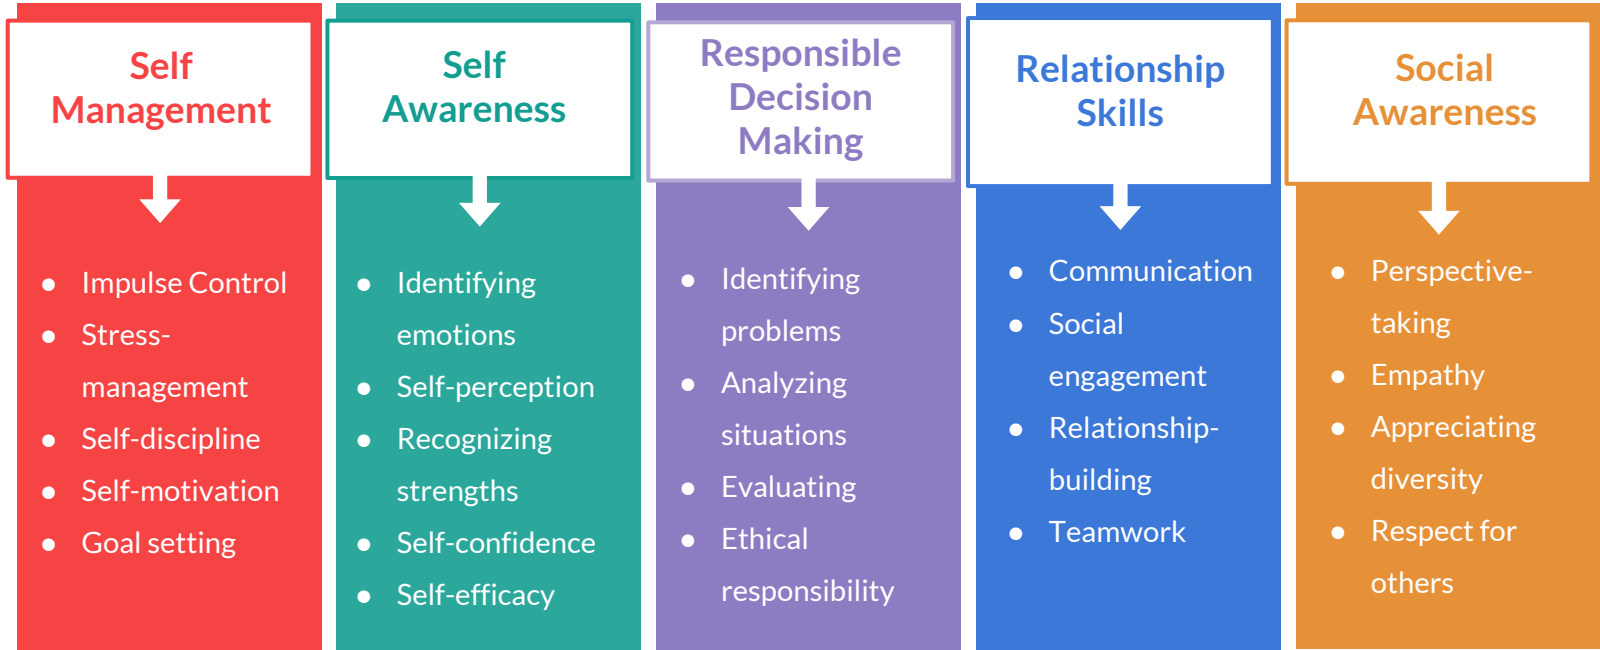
Self Management

- Impulse Control
- Stress-management
- Self-discipline
- Self-motivation
- Goal setting

Self Awareness

- Identifying emotions
- Self-perception
- Recognizing strengths
- Self-confidence
- Self-efficacy

Responsible Decision Making

- Identifying problems
- Analyzing situations
- Evaluating
- Ethical responsibility

Relationship Skills

- Communication
- Social engagement
- Relationship-building
- Teamwork

Social Awareness

- Perspective-taking
- Empathy
- Appreciating diversity
- Respect for others